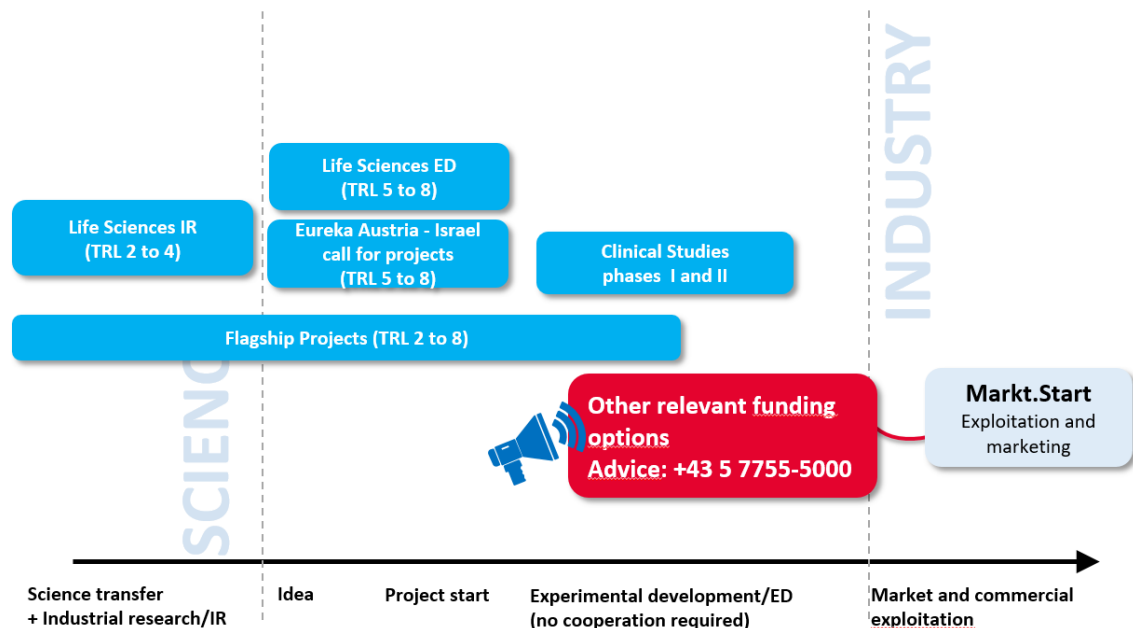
SCIENC

INDUSTRY

Life Sciences ED
(TRL 5 to 8)

Life Sciences IR
(TRL 2 to 4)

Eureka Austria - Israel call for projects
(TRL 5 to 8)

Clinical Studies phases I and II

Flagship Projects (TRL 2 to 8)

Other relevant funding options
Advice: +43 5 7755-5000

Markt.Start
Exploitation and marketing

Science transfer + Industrial research/IR

Idea

Project start

Experimental development/ED (no cooperation required)

Market and commercial exploitation